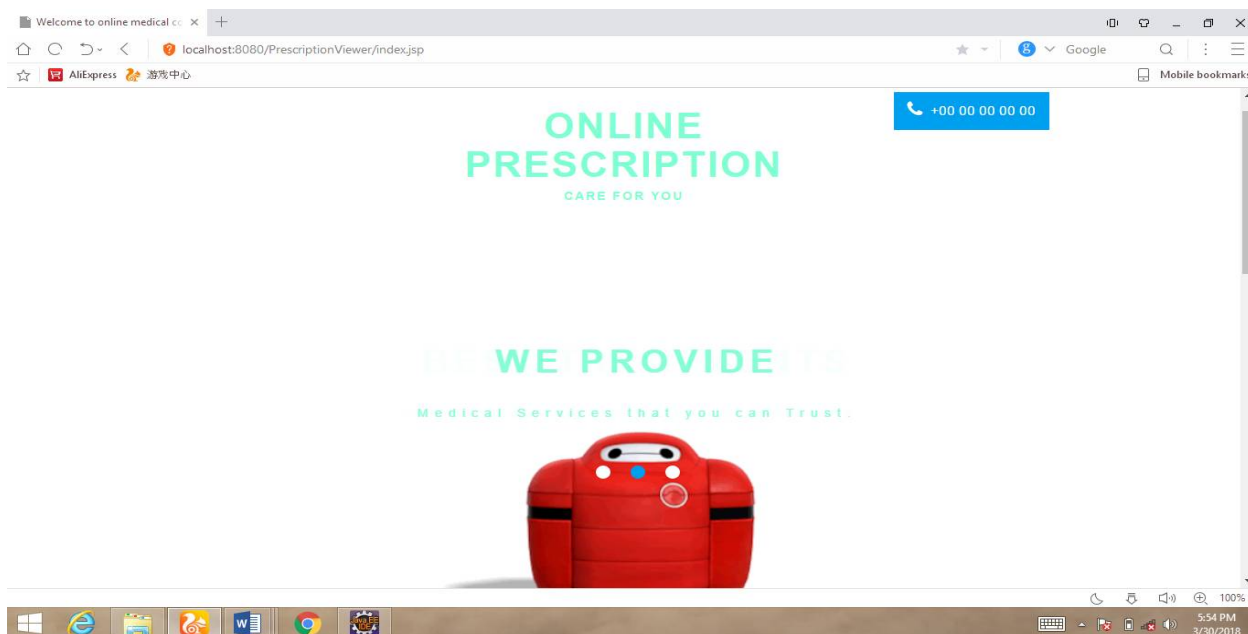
Welcome to online medical c
localhost:8080/PrescriptionViewer/index.jsp
Google
AliExpress 游戏中心
Mobile bookmarks
+00 00 00 00 00
ONLINE PRESCRIPTION
CARE FOR YOU
WE PROVIDE
Medical Services that you can Trust.
100%
5:54 PM
3/30/2018